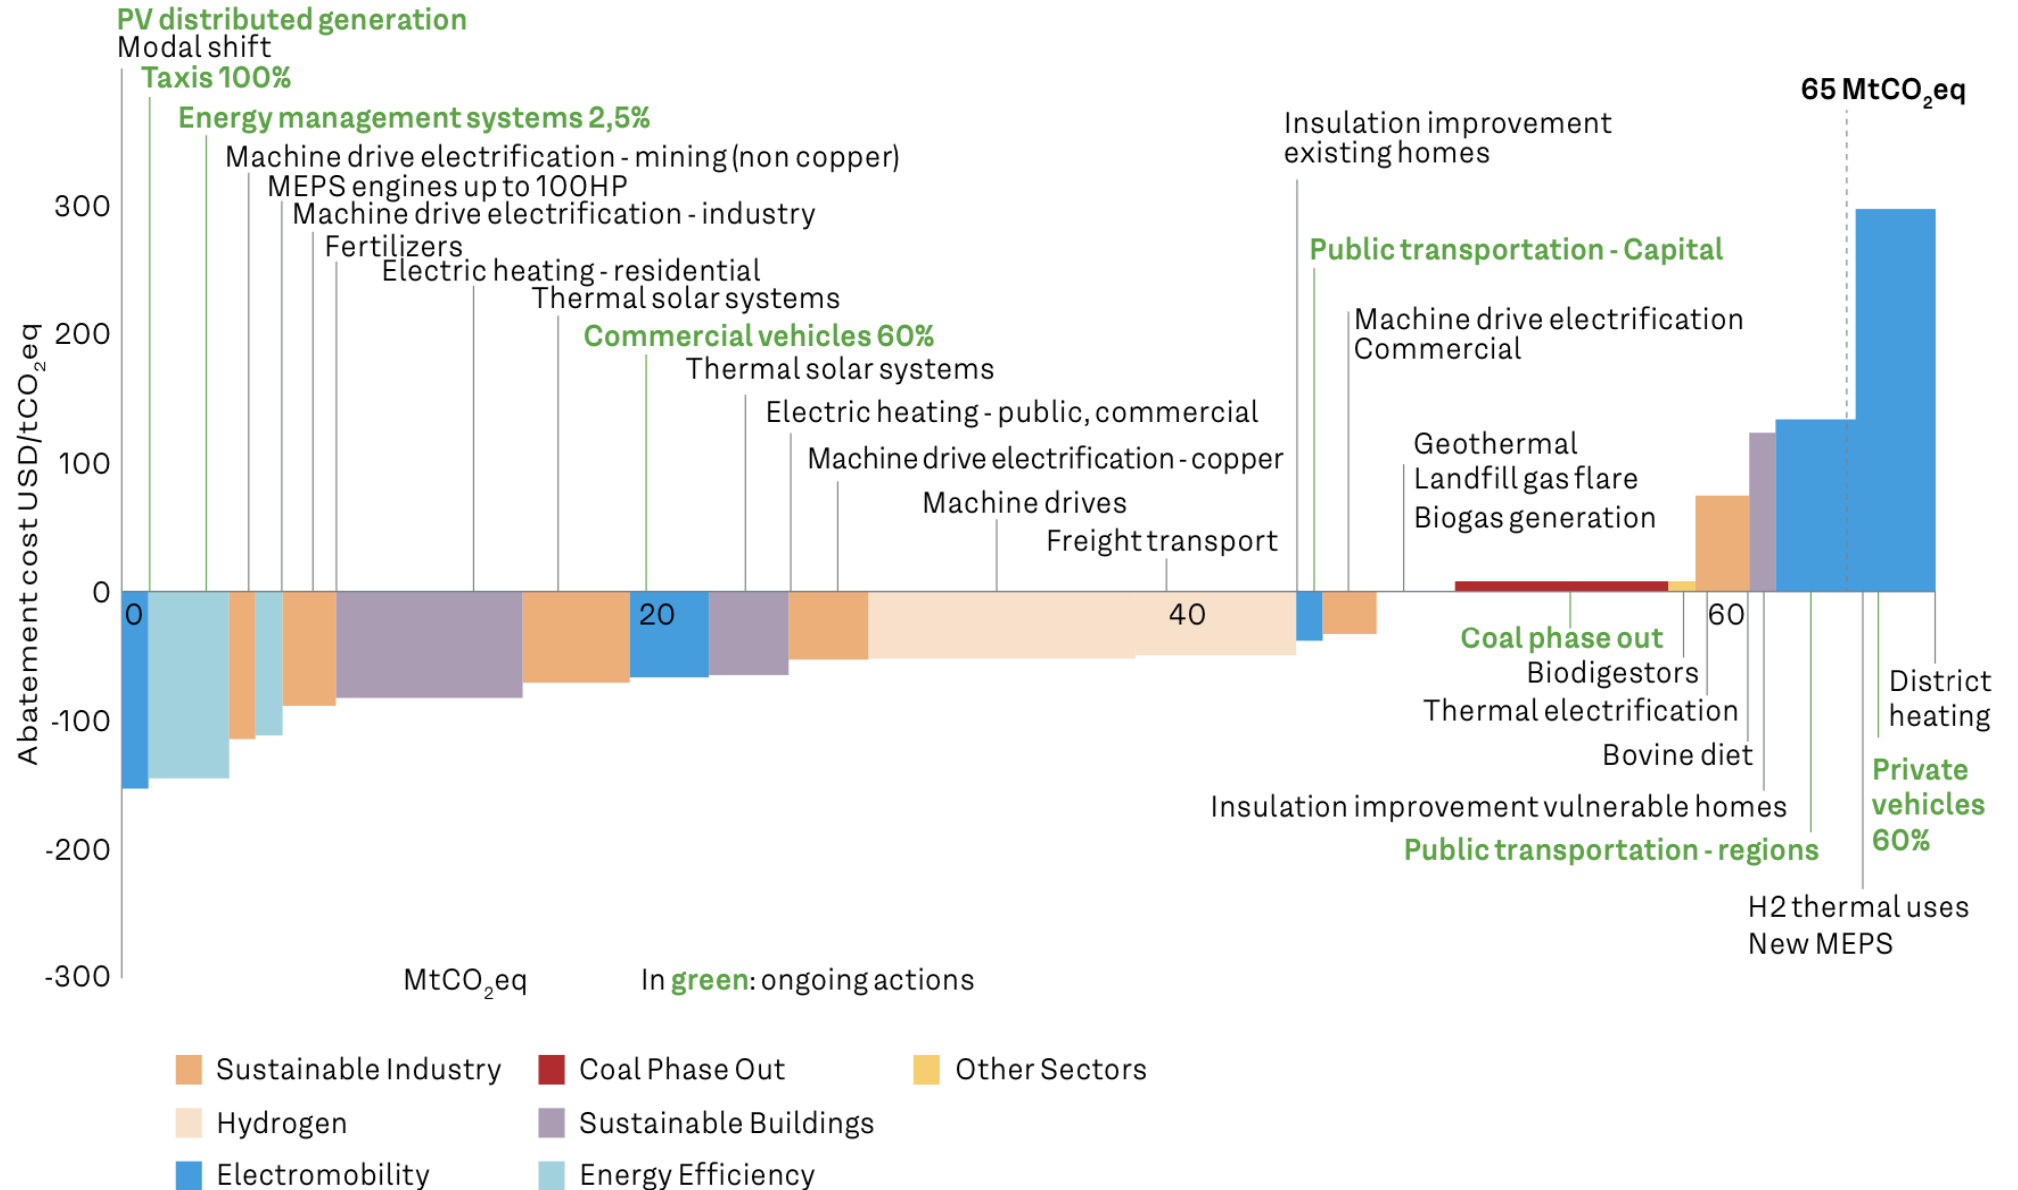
PV distributed generation
Modal shift
Taxis 100%
Energy management systems 2,5%
Machine drive electrification - mining (non copper)
MEPS engines up to 100HP
Machine drive electrification - industry
Fertilizers
Electric heating - residential
Thermal solar systems
Commercial vehicles 60%
Thermal solar systems
Electric heating - public, commercial
Machine drive electrification - copper
Machine drives
Freight transport

Insulation improvement existing homes
Public transportation - Capital
Machine drive electrification Commercial
Geothermal
Landfill gas flare
Biogas generation

65 $MtCO_2eq$

300
200
100
0
-100
-200
-300

Abatement cost $USD/tCO_2eq$

0
20
40
60

Coal phase out
Biodigestors
Thermal electrification
Bovine diet
Insulation improvement vulnerable homes
Public transportation - regions
H2 thermal uses
New MEPS
Private vehicles 60%
District heating

$MtCO_2eq$
In green: ongoing actions

Sustainable Industry
Hydrogen
Electromobility
Coal Phase Out
Sustainable Buildings
Energy Efficiency
Other Sectors